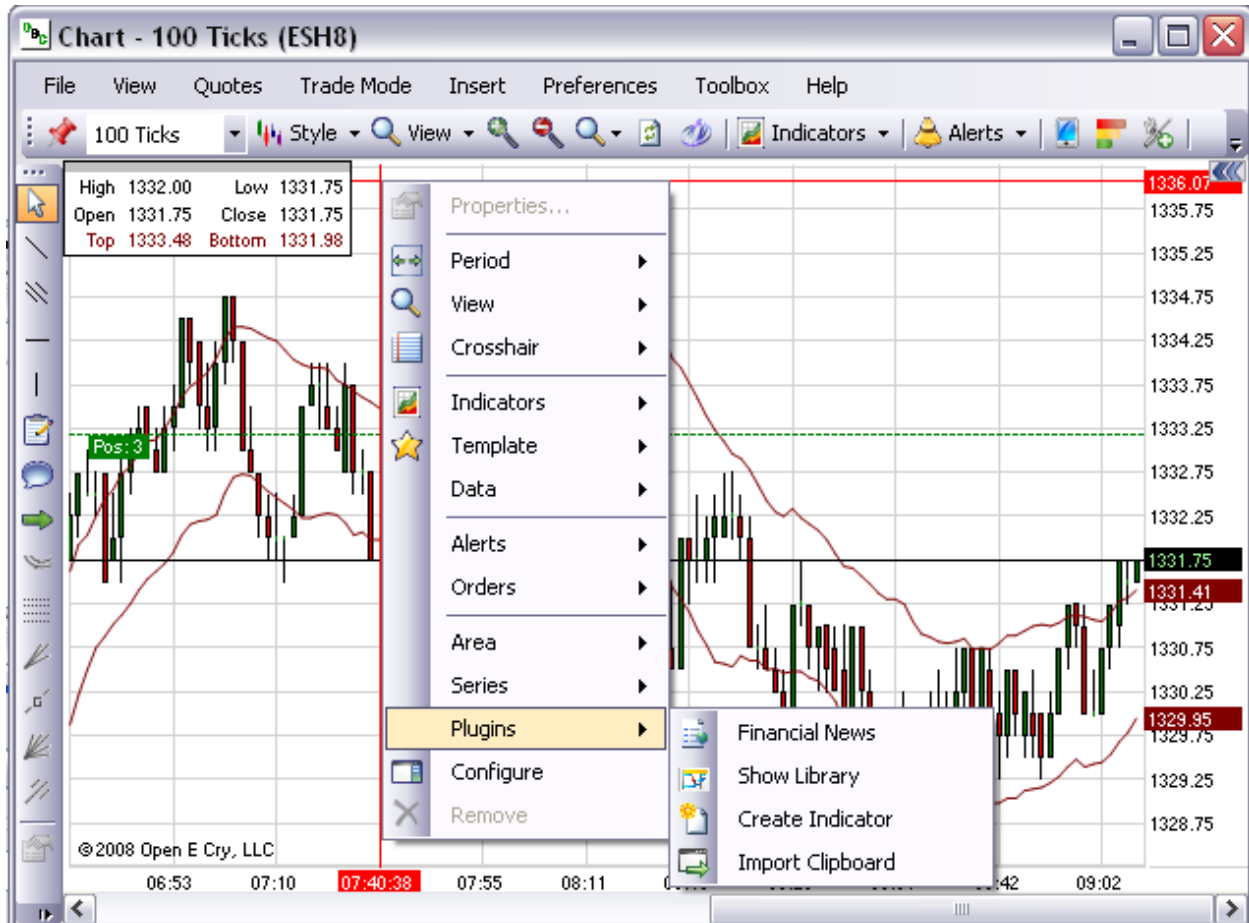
Chart - 100 Ticks (ESH8)

File View Quotes Trade Mode Insert Preferences Toolbox Help

100 Ticks Style View Indicators Alerts

| High | 1332.00 | Low | 1331.75 |
|---|---|---|---|
| Open | 1331.75 | Close | 1331.75 |
| Top | 1333.48 | Bottom | 1331.98 |

Pos: 3

Properties...
Period
View
Crosshair
Indicators
Template
Data
Alerts
Orders
Area
Series
Plugins
Configure
Remove

Financial News
Show Library
Create Indicator
Import Clipboard

1336.07
1335.75
1335.25
1334.75
1334.25
1333.75
1333.25
1332.75
1332.25
1331.75
1331.41
1330.75
1330.25
1329.95
1329.25
1328.75

©2008 Open E Cry, LLC

06:53 07:10 07:40:38 07:55 08:11 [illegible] 42 09:02